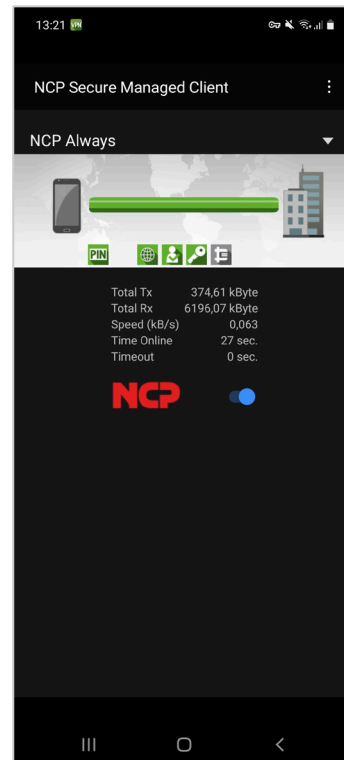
13:21 VPN

NCP Secure Managed Client

NCP Always

PIN

| | |
|---|---|
| Total Tx | 374,61 kByte |
| Total Rx | 6196,07 kByte |
| Speed (kB/s) | 0,063 |
| Time Online | 27 sec. |
| Timeout | 0 sec. |

NCP